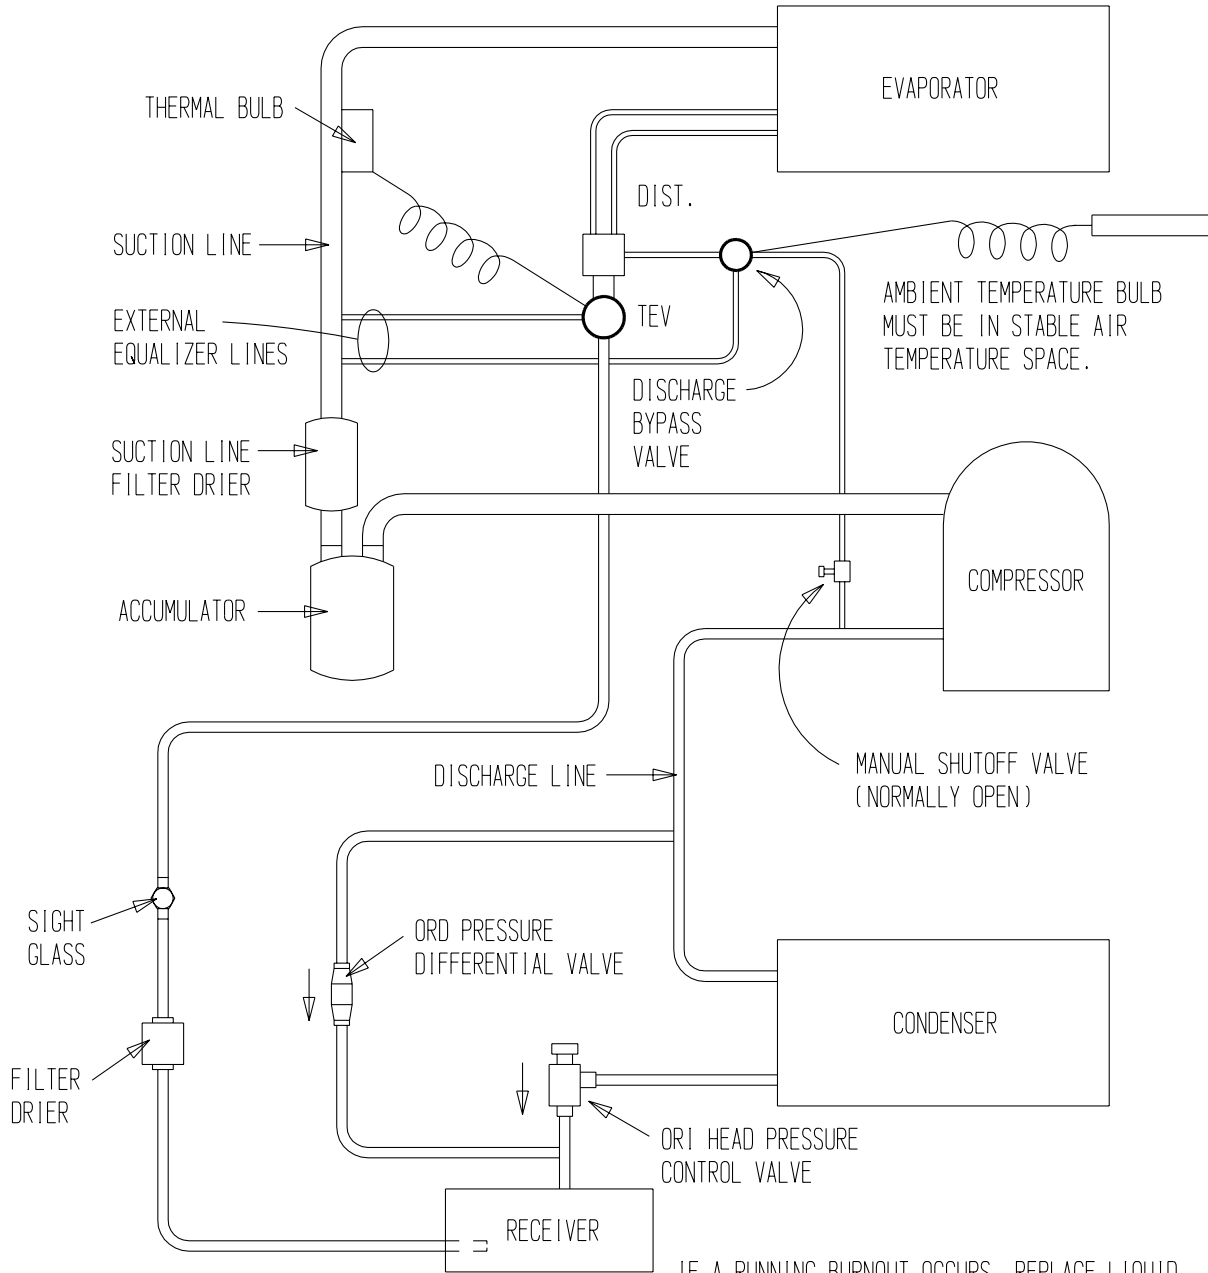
EVAPORATOR

THERMAL BULB

DIST.

SUCTION LINE

TEV

AMBIENT TEMPERATURE BULB MUST BE IN STABLE AIR TEMPERATURE SPACE.

EXTERNAL EQUALIZER LINES

DISCHARGE BYPASS VALVE

SUCTION LINE FILTER DRIER

COMPRESSOR

ACCUMULATOR

MANUAL SHUTOFF VALVE (NORMALLY OPEN)

DISCHARGE LINE

SIGHT GLASS

ORD PRESSURE DIFFERENTIAL VALVE

CONDENSER

FILTER DRIER

ORI HEAD PRESSURE CONTROL VALVE

RECEIVER

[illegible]